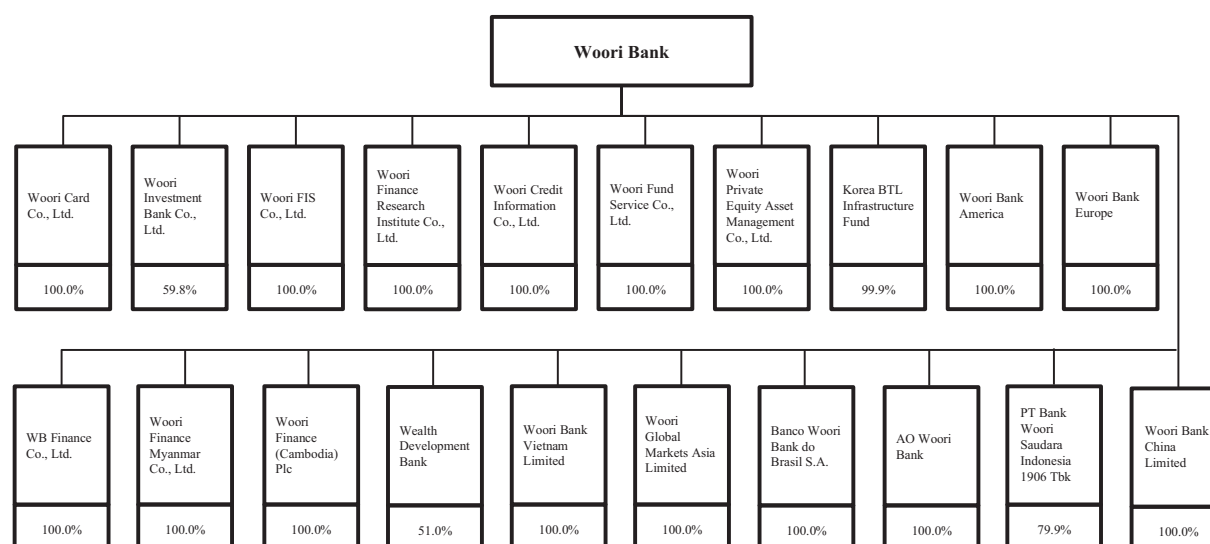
Woori Bank

Woori Card Co., Ltd.
100.0%

Woori Investment Bank Co., Ltd.
59.8%

Woori FIS Co., Ltd.
100.0%

Woori Finance Research Institute Co., Ltd.
100.0%

Woori Credit Information Co., Ltd.
100.0%

Woori Fund Service Co., Ltd.
100.0%

Woori Private Equity Asset Management Co., Ltd.
100.0%

Korea BTL Infrastructure Fund
99.9%

Woori Bank America
100.0%

Woori Bank Europe
100.0%

WB Finance Co., Ltd.
100.0%

Woori Finance Myanmar Co., Ltd.
100.0%

Woori Finance (Cambodia) Plc
100.0%

Wealth Development Bank
51.0%

Woori Bank Vietnam Limited
100.0%

Woori Global Markets Asia Limited
100.0%

Banco Woori Bank do Brasil S.A.
100.0%

AO Woori Bank
100.0%

PT Bank Woori Saudara Indonesia 1906 Tbk
79.9%

Woori Bank China Limited
100.0%